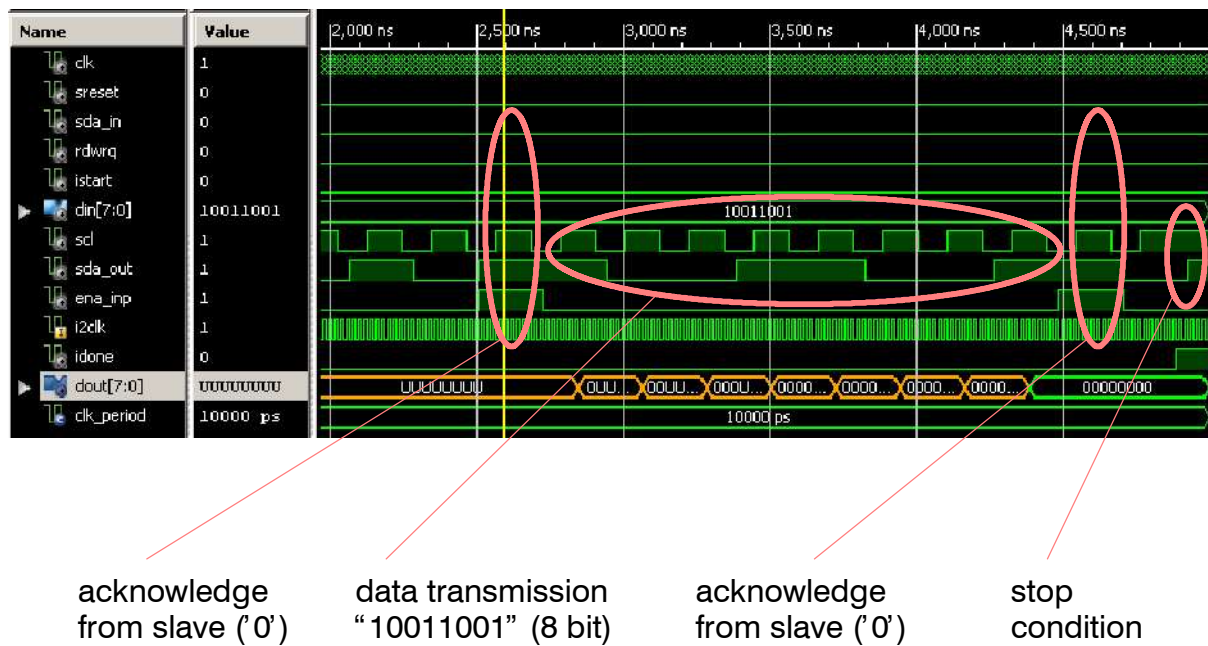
| Name | Value |
|---|---|
| clk | 1 |
| sreset | 0 |
| sda_in | 0 |
| rdwrq | 0 |
| istart | 0 |
| din[7:0] | 10011001 |
| scl | 1 |
| sda_out | 1 |
| ena_inp | 1 |
| i2clk | 1 |
| idone | 0 |
| dout[7:0] | UUUUUUUU |
| clk_period | 10000 ps |

2,000 ns 2,500 ns 3,000 ns 3,500 ns 4,000 ns 4,500 ns

10011001

UUUUUUUU 0UU... 00UU... 000U... 0000... 0000... 0000... 0000... 00000000

10000 ps

acknowledge from slave ('0')

data transmission "10011001" (8 bit)

acknowledge from slave ('0')

stop condition